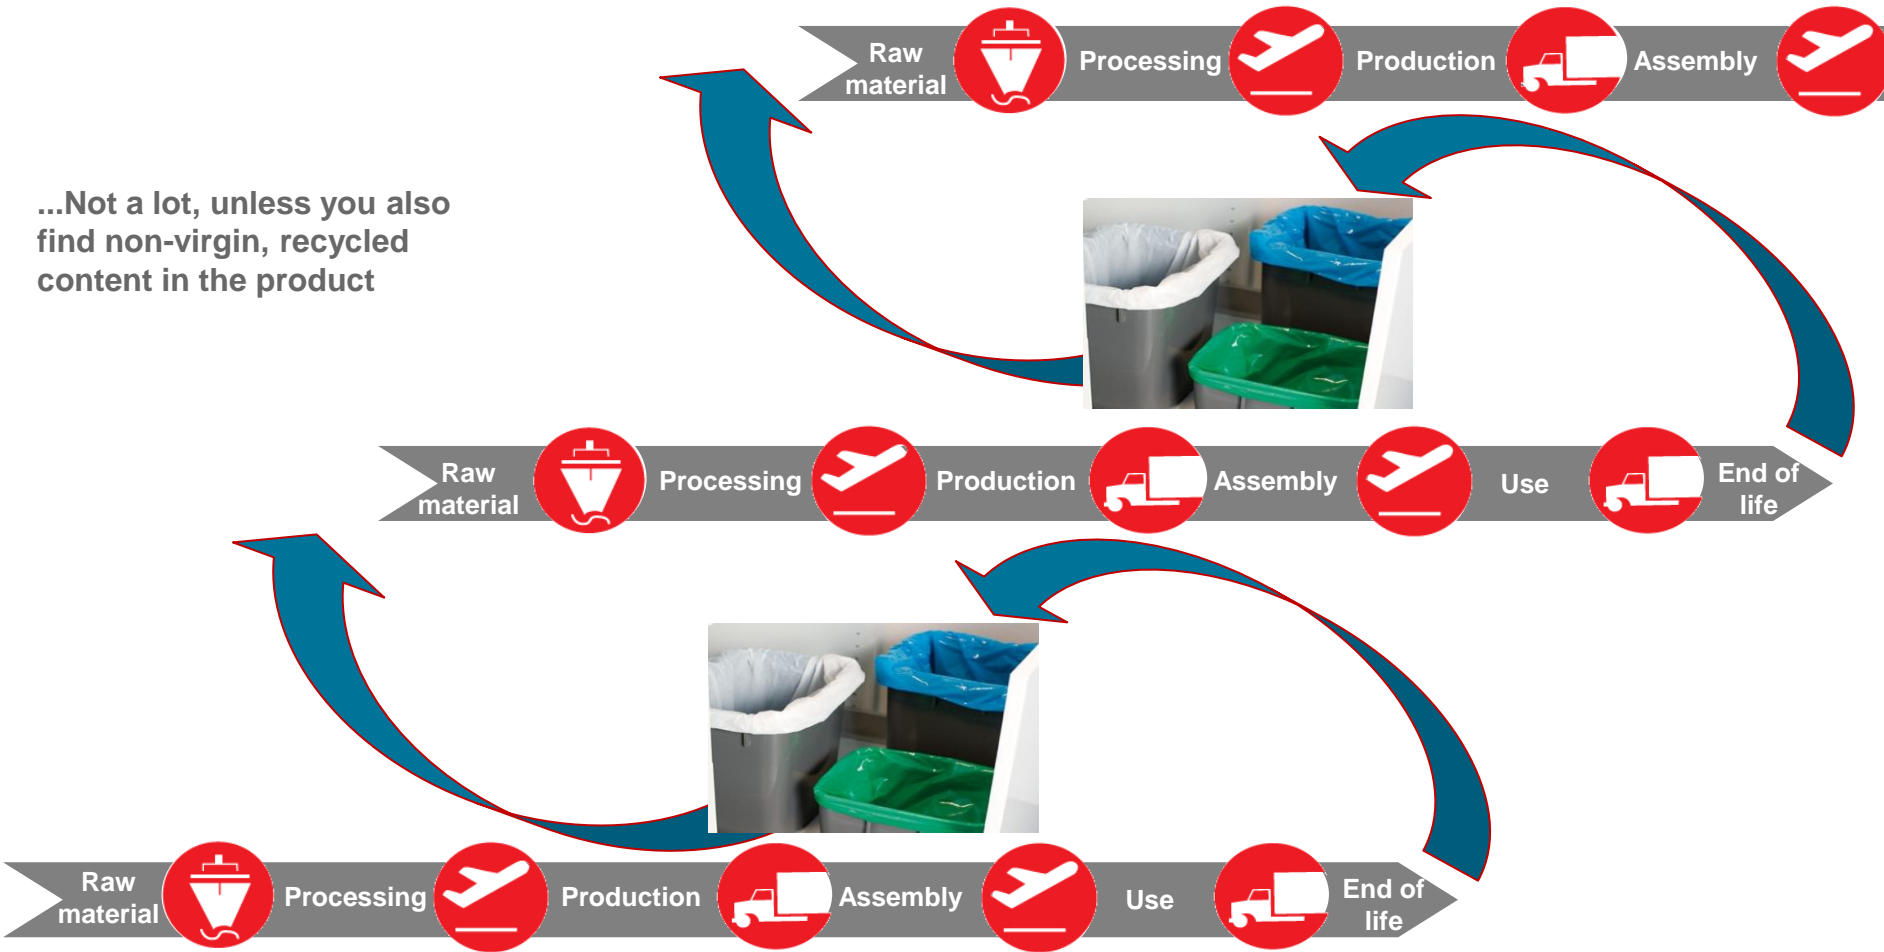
Raw material Processing Production Assembly

...Not a lot, unless you also find non-virgin, recycled content in the product

Raw material Processing Production Assembly Use End of life

Raw material Processing Production Assembly Use End of life